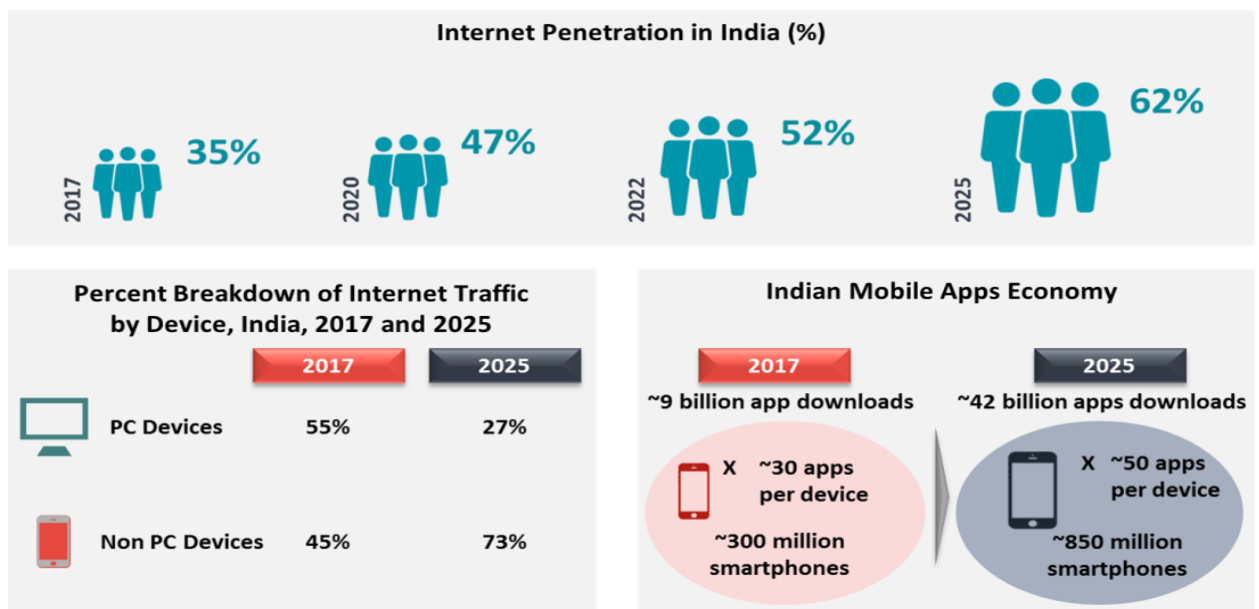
Internet Penetration in India (%)

2017 35%

2020 47%

2022 52%

2025 62%

Percent Breakdown of Internet Traffic by Device, India, 2017 and 2025

| | 2017 | 2025 |
|---|---|---|
| PC Devices | 55% | 27% |
| Non PC Devices | 45% | 73% |

Indian Mobile Apps Economy

2017

~9 billion app downloads

X ~30 apps per device

~300 million smartphones

2025

~42 billion apps downloads

X ~50 apps per device

~850 million smartphones